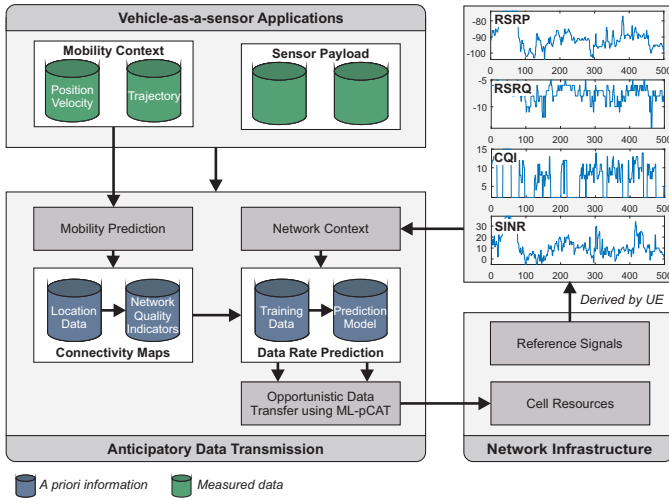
Vehicle-as-a-sensor Applications

Mobility Context

Position Velocity

Trajectory

Sensor Payload

Mobility Prediction

Network Context

Location Data

Network Quality Indicators

Connectivity Maps

Training Data

Prediction Model

Data Rate Prediction

Opportunistic Data Transfer using ML-pCAT

Anticipatory Data Transmission

RSRP
-80
-90
-100
0 100 200 300 400 500

RSRQ
-5
-10
0 100 200 300 400 500

CQI
15
10
5
0 100 200 300 400 500

SINR
30
20
10
0
0 100 200 300 400 500

Derived by UE

Reference Signals

Cell Resources

Network Infrastructure

A priori information

Measured data